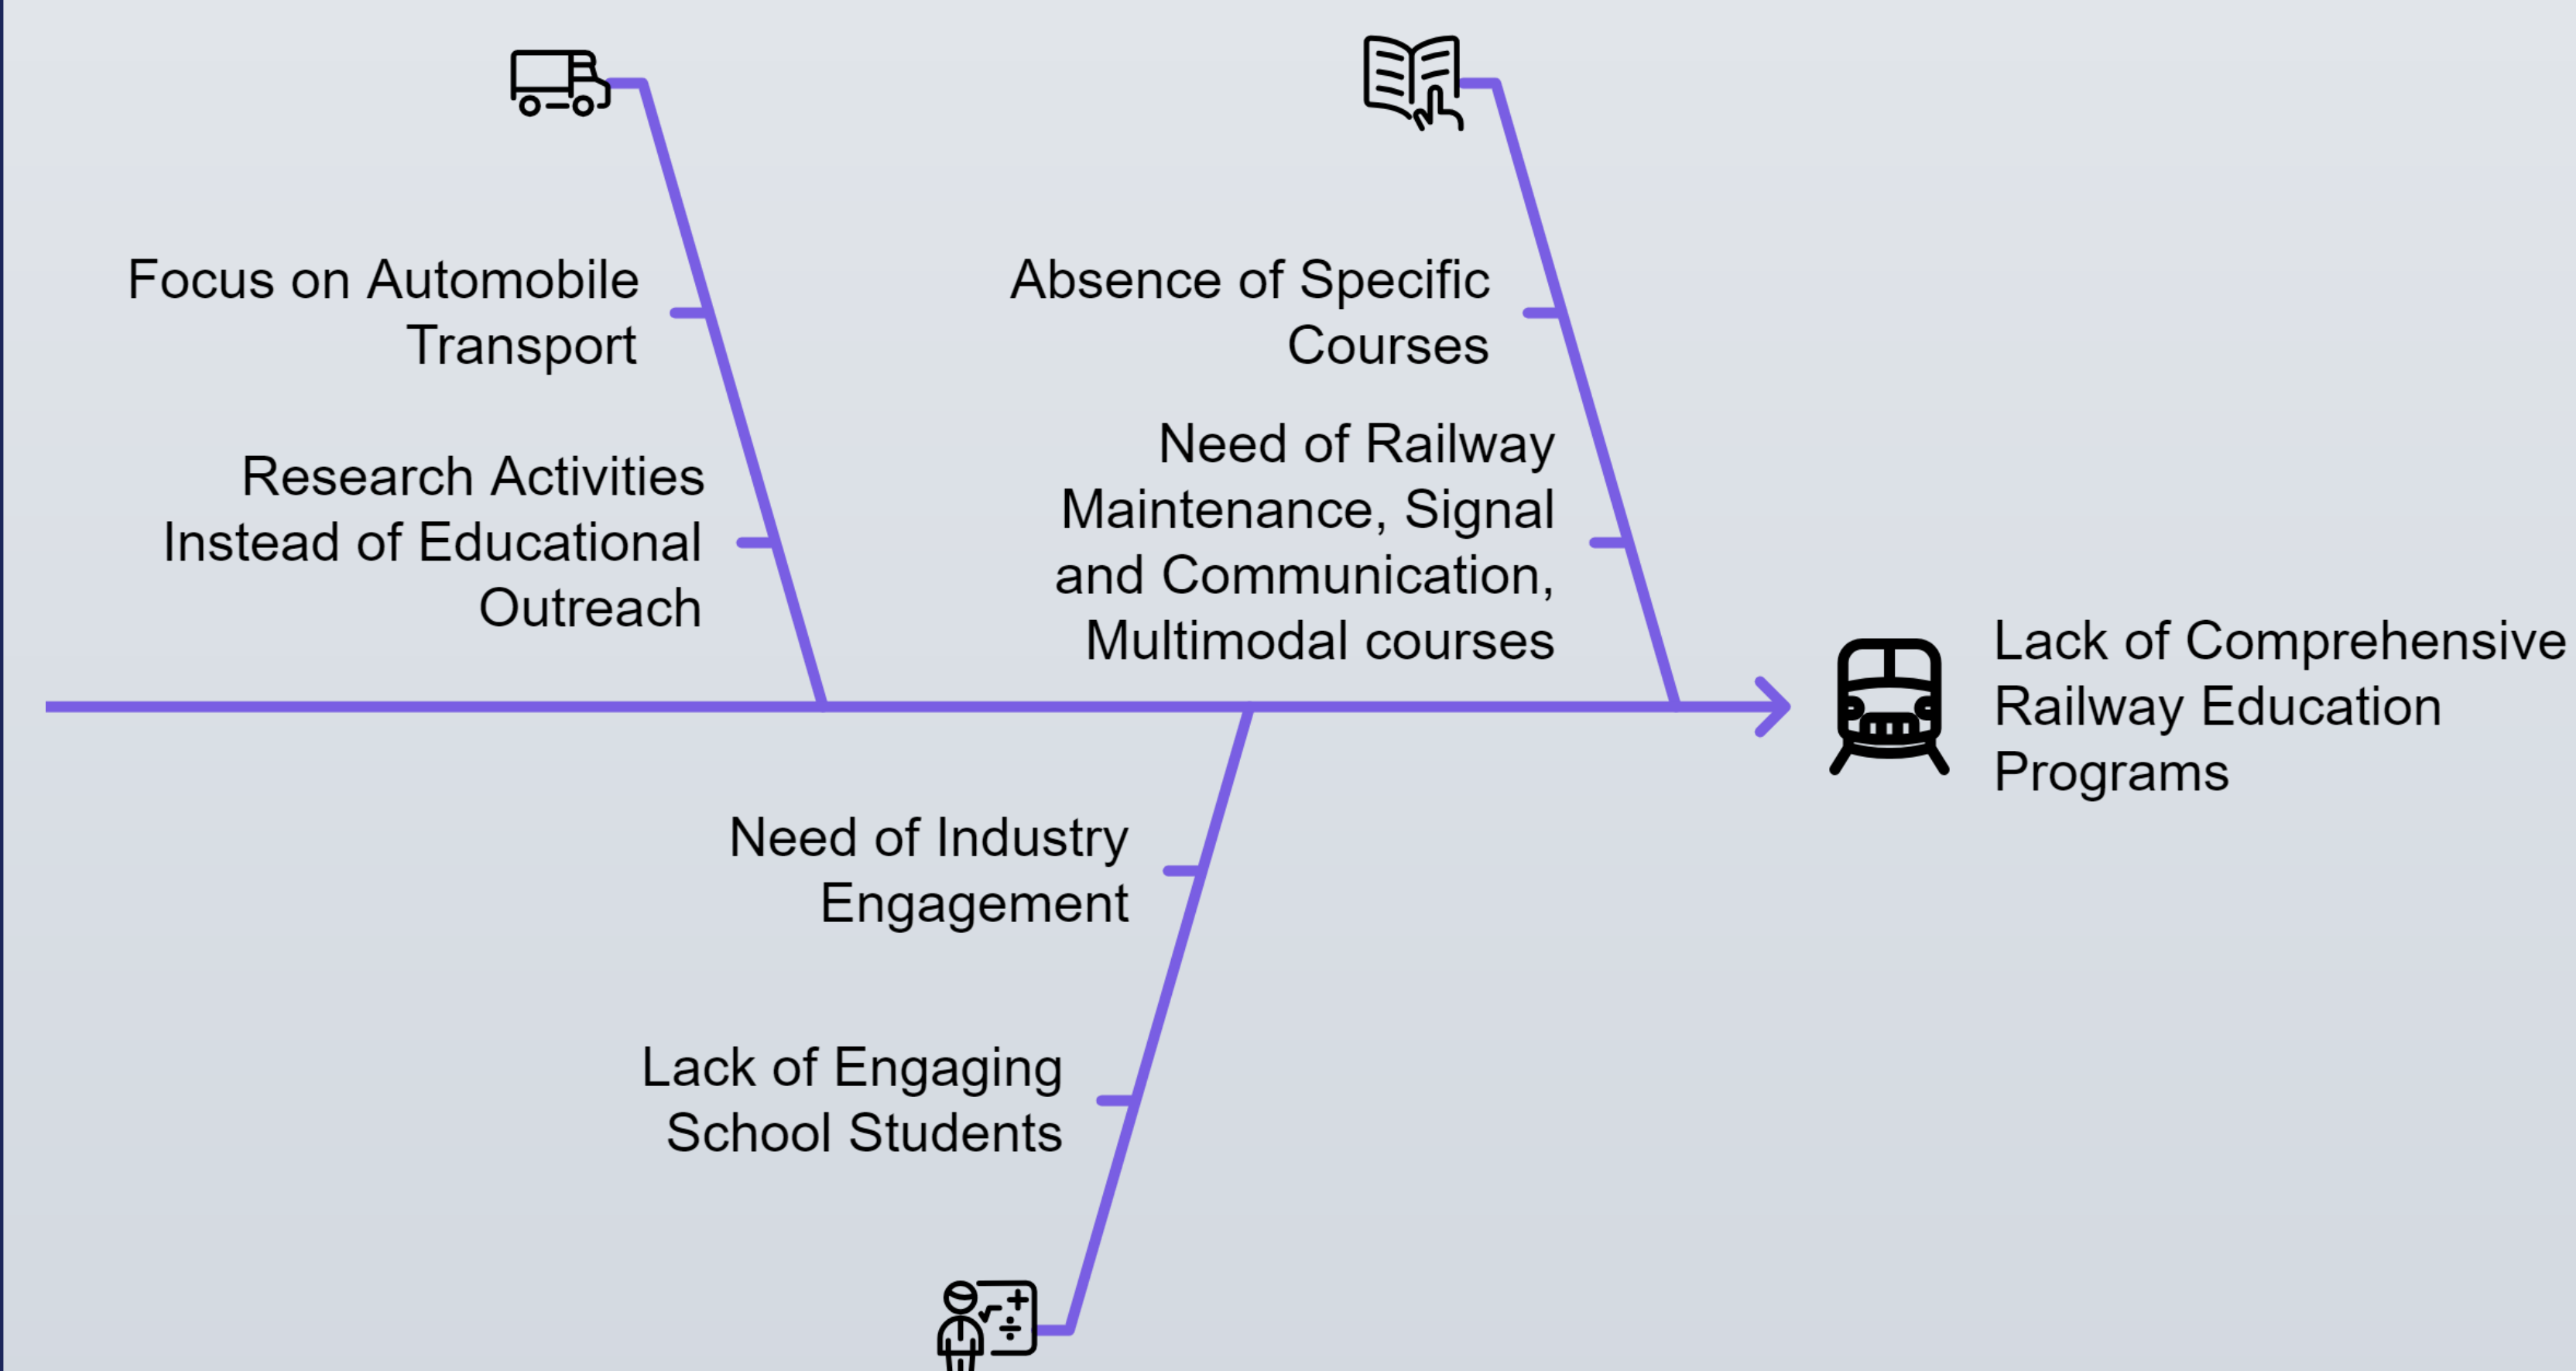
Focus on Automobile Transport

Research Activities Instead of Educational Outreach

Absence of Specific Courses

Need of Railway Maintenance, Signal and Communication, Multimodal courses

Lack of Comprehensive Railway Education Programs

Need of Industry Engagement

Lack of Engaging School Students